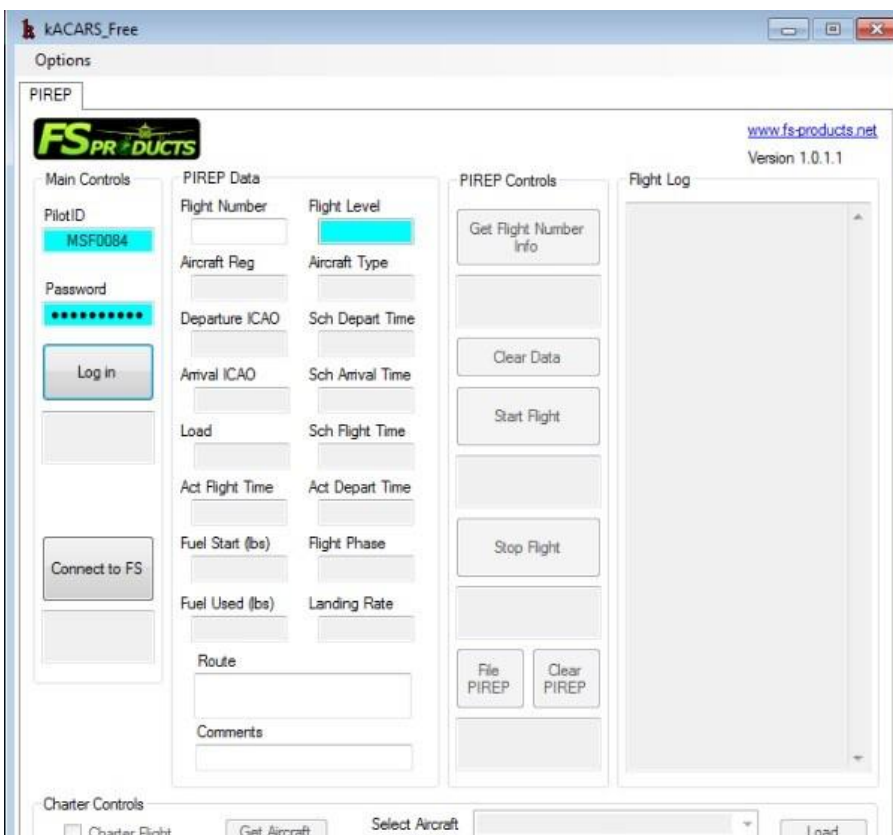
kACARS_Free

Options

PIREP

FS PRODUCTS

www.fs-products.net

Version 1.0.1.1

Main Controls

PilotID

MSF0084

Password

•••••••••••

Log in

Connect to FS

PIREP Data

Flight Number

Flight Level

Aircraft Reg

Aircraft Type

Departure ICAO

Sch Depart Time

Arrival ICAO

Sch Arrival Time

Load

Sch Flight Time

Act Flight Time

Act Depart Time

Fuel Start (lbs)

Flight Phase

Fuel Used (lbs)

Landing Rate

Route

Comments

PIREP Controls

Get Flight Number Info

Clear Data

Start Flight

Stop Flight

File PIREP

Clear PIREP

Flight Log

Charter Controls

Charter Flight

Get Aircraft

Select Aircraft

Load